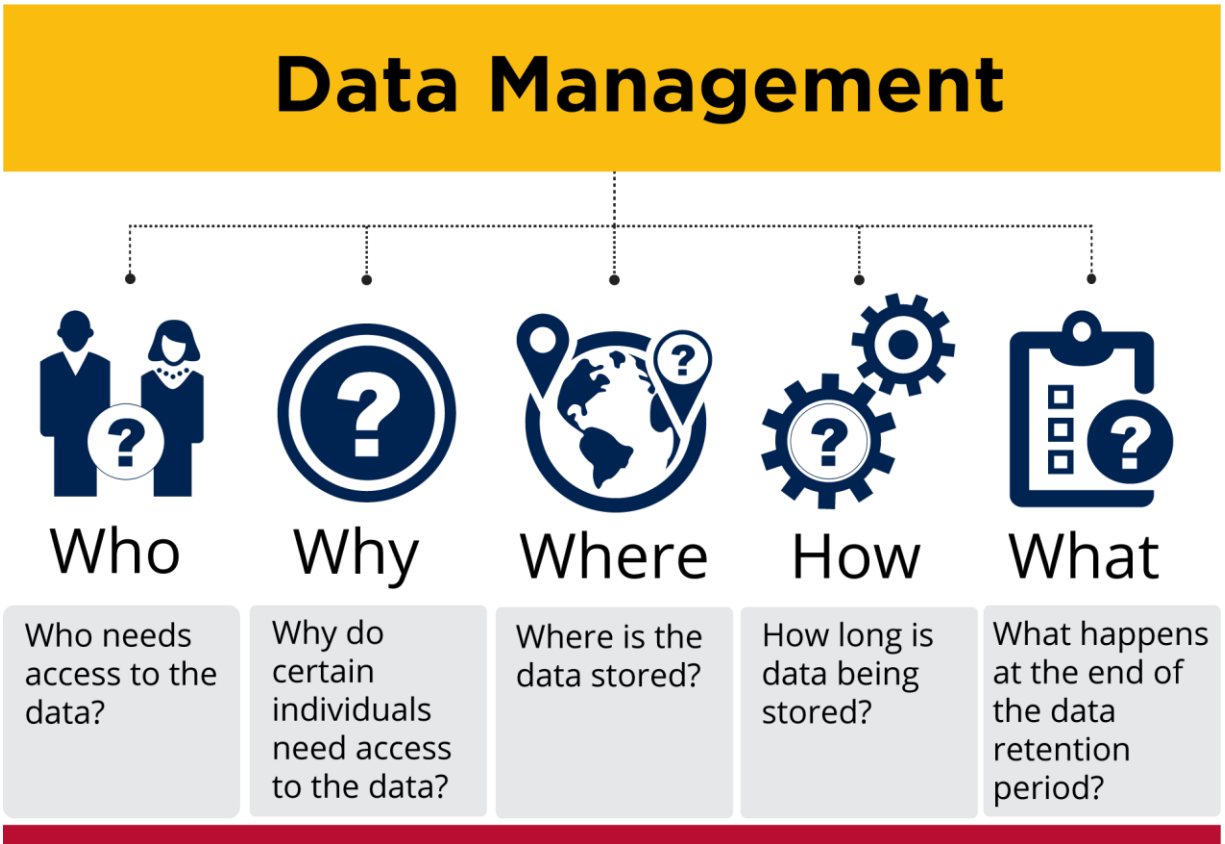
Data Management

Who

Who needs access to the data?

Why

Why do certain individuals need access to the data?

Where

Where is the data stored?

How

How long is data being stored?

What

What happens at the end of the data retention period?